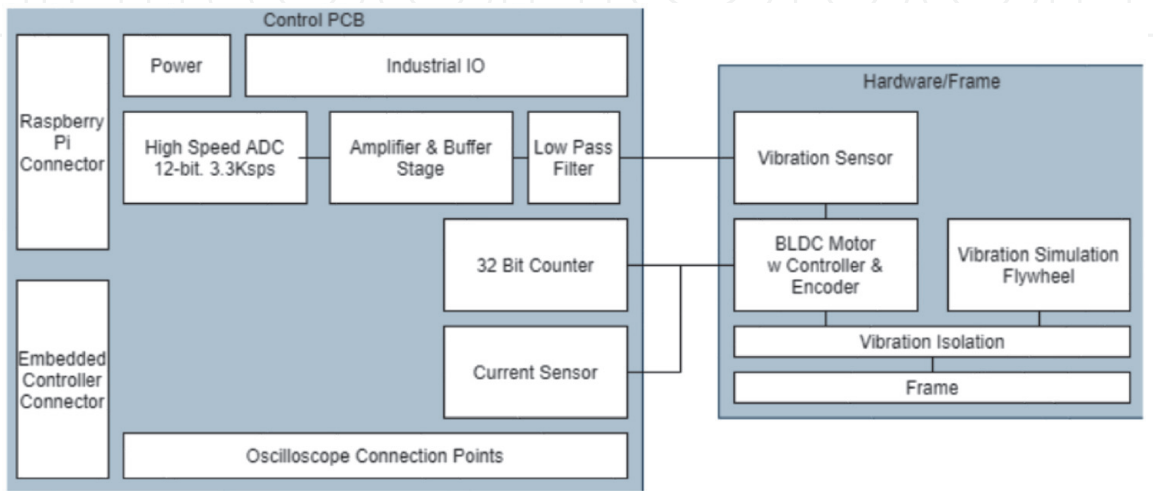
Control PCB

Raspberry Pi Connector

Power

Industrial IO

High Speed ADC 12-bit. 3.3Ksps

Amplifier & Buffer Stage

Low Pass Filter

32 Bit Counter

Current Sensor

Embedded Controller Connector

Oscilloscope Connection Points

Hardware/Frame

Vibration Sensor

BLDC Motor w Controller & Encoder

Vibration Simulation Flywheel

Vibration Isolation

Frame